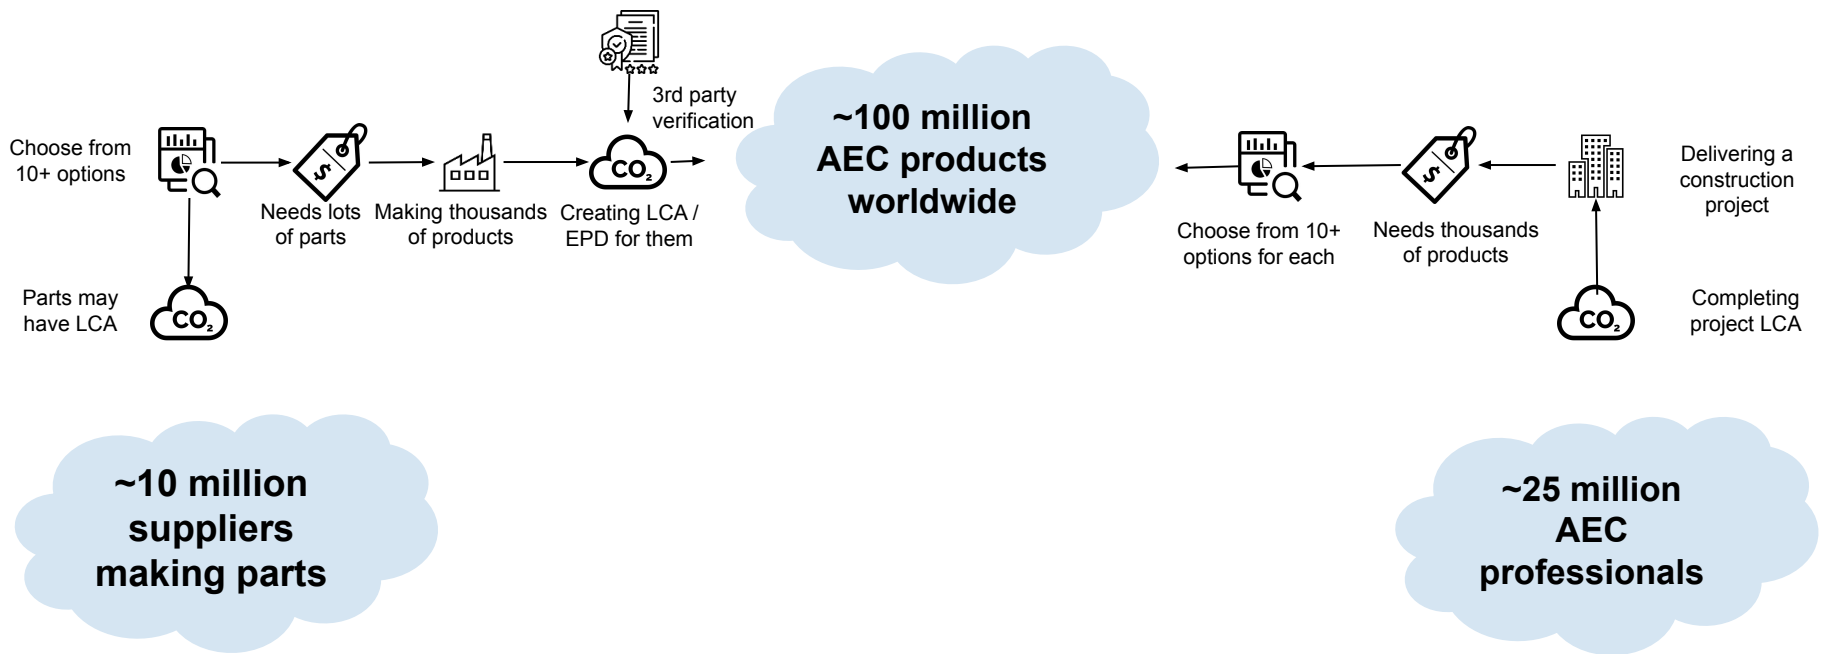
3rd party verification

Choose from 10+ options

Needs lots of parts

Making thousands of products

Creating LCA / EPD for them

$CO_2$

~100 million AEC products worldwide

Choose from 10+ options for each

Needs thousands of products

Delivering a construction project

Parts may have LCA

$CO_2$

$CO_2$

Completing project LCA

~10 million suppliers making parts

~25 million AEC professionals